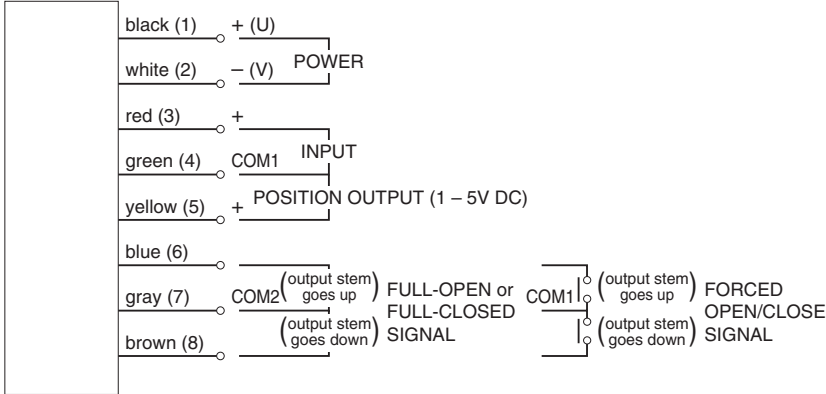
black (1) + (U)
POWER
white (2) – (V)

red (3) +
INPUT
green (4) COM1

yellow (5) + POSITION OUTPUT (1 – 5V DC)

blue (6)

gray (7) COM2 (output stem goes up) FULL-OPEN or FULL-CLOSED SIGNAL

brown (8) (output stem goes down)

COM1 (output stem goes up) FORCED OPEN/CLOSE SIGNAL
(output stem goes down)